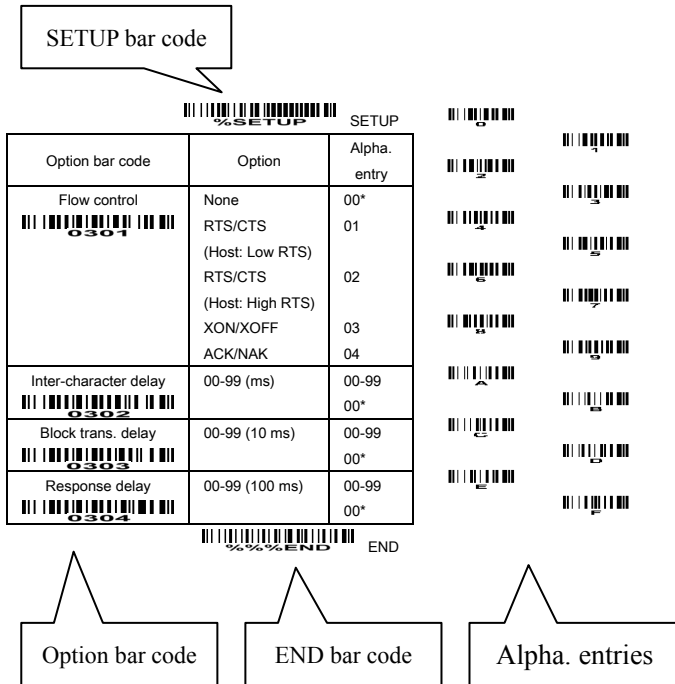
SETUP bar code

%SETUP SETUP

| Option bar code | Option | Alpha. entry |
|---|---|---|
| Flow control 0301 | None | 00* |
| | RTS/CTS (Host: Low RTS) | 01 |
| | RTS/CTS (Host: High RTS) | 02 |
| | XON/XOFF | 03 |
| | ACK/NAK | 04 |
| Inter-character delay 0302 | 00-99 (ms) | 00-99 00* |
| Block trans. delay 0303 | 00-99 (10 ms) | 00-99 00* |
| Response delay 0304 | 00-99 (100 ms) | 00-99 00* |

%%%END END

0 1 2 3 4 5 6 7 8 9 A B C D E F

Option bar code

END bar code

Alpha. entries